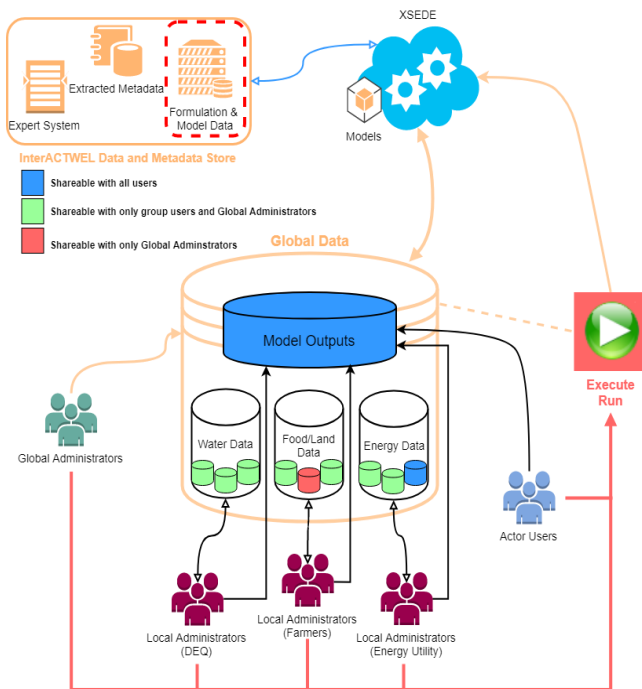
Extracted Metadata

Expert System

Formulation & Model Data

XSEDE

Models

InterACTWEL Data and Metadata Store

Shareable with all users

Shareable with only group users and Global Administrators

Shareable with only Global Adminstrators

Global Data

Model Outputs

Water Data

Food/Land Data

Energy Data

Execute Run

Global Administrators

Actor Users

Local Administrators (DEQ)

Local Administrators (Farmers)

Local Administrators (Energy Utility)